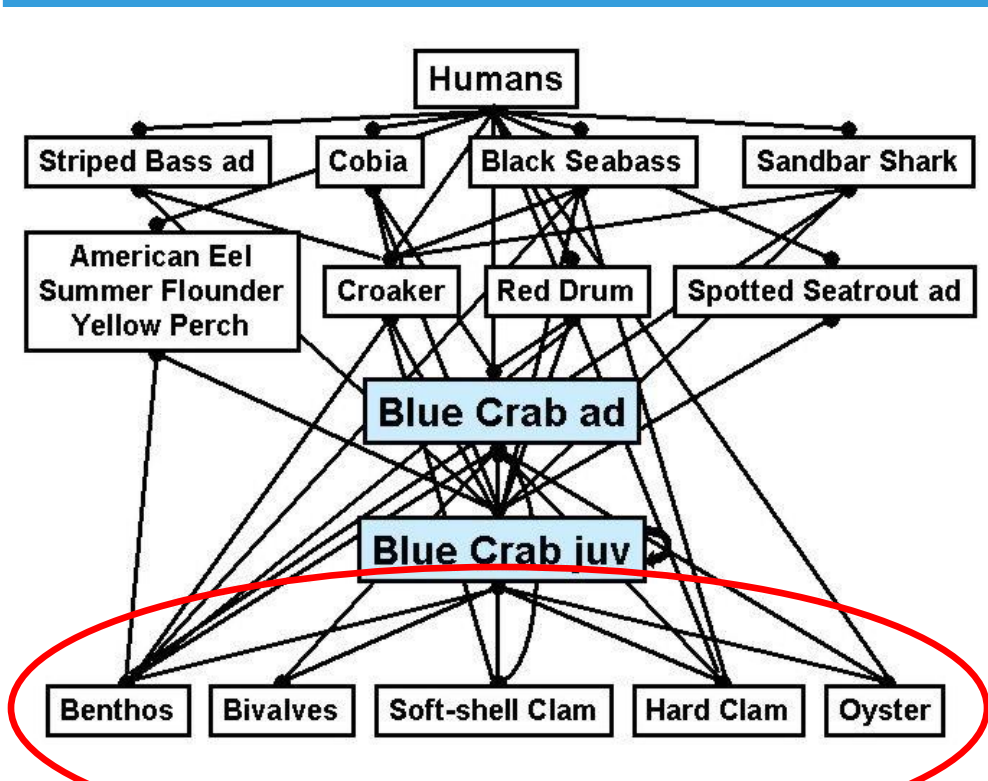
Humans

Striped Bass ad

Cobia

Black Seabass

Sandbar Shark

American Eel
Summer Flounder
Yellow Perch

Croaker

Red Drum

Spotted Seatrout ad

Blue Crab ad

Blue Crab juv

Benthos

Bivalves

Soft-shell Clam

Hard Clam

Oyster